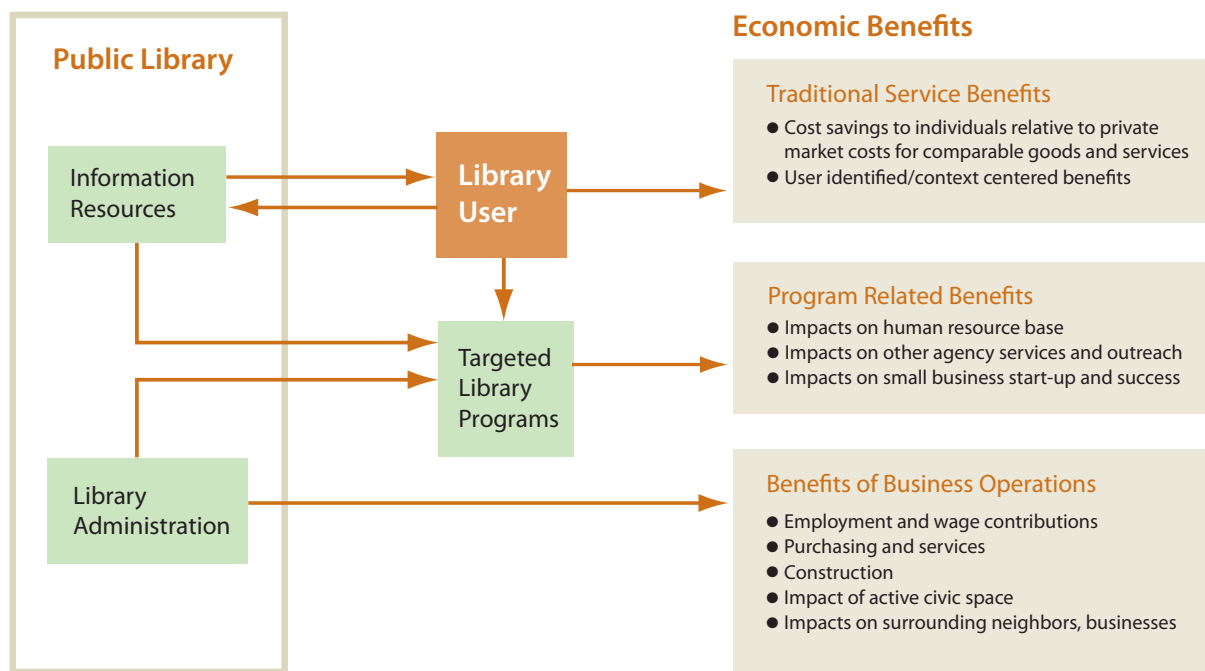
Public Library

Information Resources

Library User

Targeted Library Programs

Library Administration

Economic Benefits

Traditional Service Benefits
● Cost savings to individuals relative to private market costs for comparable goods and services
● User identified/context centered benefits

Program Related Benefits
● Impacts on human resource base
● Impacts on other agency services and outreach
● Impacts on small business start-up and success

Benefits of Business Operations
● Employment and wage contributions
● Purchasing and services
● Construction
● Impact of active civic space
● Impacts on surrounding neighbors, businesses